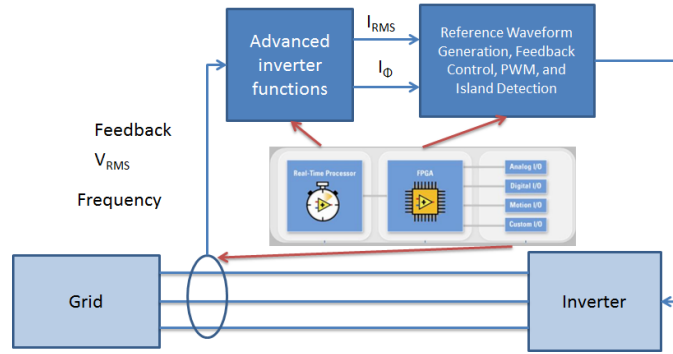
Advanced inverter functions

$I_{RMS}$

$I_{\Phi}$

Reference Waveform Generation, Feedback Control, PWM, and Island Detection

Feedback

$V_{RMS}$

Frequency

Real-Time Processor

FPGA

Analog I/O

Digital I/O

Motion I/O

Custom I/O

Grid

Inverter